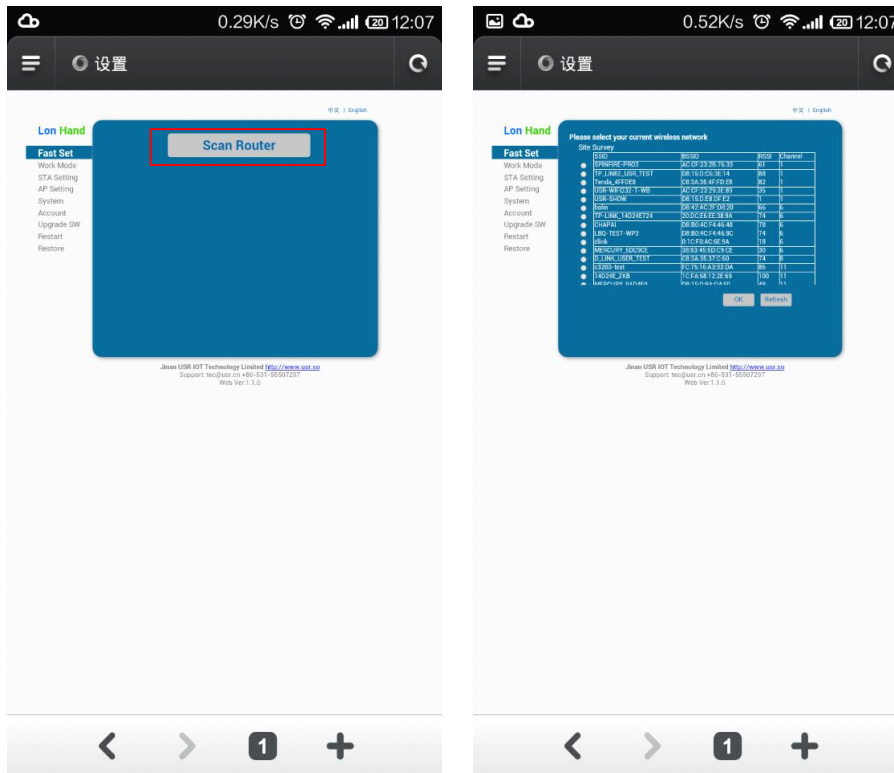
0.29K/s 20 12:07

设置

中文 | English

Lon Hand

Fast Set
Work Mode
STA Setting
AP Setting
System
Account
Upgrade SW
Restart
Restore

Scan Router

Jinan USR IOT Technology Limited http://www.usr.so
Support: tec@usr.cn +86-531-55507297
Web Ver:1.1.0

1

0.52K/s 20 12:07

设置

中文 | English

Lon Hand

Fast Set
Work Mode
STA Setting
AP Setting
System
Account
Upgrade SW
Restart
Restore

Please select your current wireless network
Site Survey

| | SSID | BSSID | RSSI | Channel |
|---|---|---|---|---|
| | SPINFIRE-PRO3 | AC:CF:23:28:76:33 | 61 | 1 |
| | TP_LINKE_USR_TEST | D8:15:D:C6:3E:14 | 88 | 1 |
| | Tenda_4FFDE8 | C8:3A:35:4F:FD:E8 | 82 | 1 |
| | USR-WIFI232-T-WB | AC:CF:23:29:3E:89 | 35 | 1 |
| | USR-SHOW | D8:15:D:E8:DF:E2 | 1 | 1 |
| | bolin | D8:42:AC:2F:D8:20 | 66 | 6 |
| | TP-LINK_14D24E724 | 20:DC:E6:EE:38:9A | 74 | 6 |
| | CHAPAI | D8:B0:4C:F4:46:48 | 78 | 6 |
| | LBQ-TEST-WP3 | D8:B0:4C:F4:46:8C | 74 | 6 |
| | clink | 0:1C:F0:AC:6E:9A | 18 | 6 |
| | MERCURY_5DC9CE | 38:83:45:5D:C9:CE | 30 | 6 |
| | D_LINK_USER_TEST | C8:3A:35:37:C:60 | 74 | 8 |
| | c3200-test | FC:75:16:A3:93:DA | 86 | 11 |
| | 14D24E_2XB | 1C:FA:68:12:2E:69 | 100 | 11 |
| | MERCURY_5AD4E0 | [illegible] | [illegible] | 11 |

OK Refresh

Jinan USR IOT Technology Limited http://www.usr.so
Support: tec@usr.cn +86-531-55507297
Web Ver:1.1.0

1